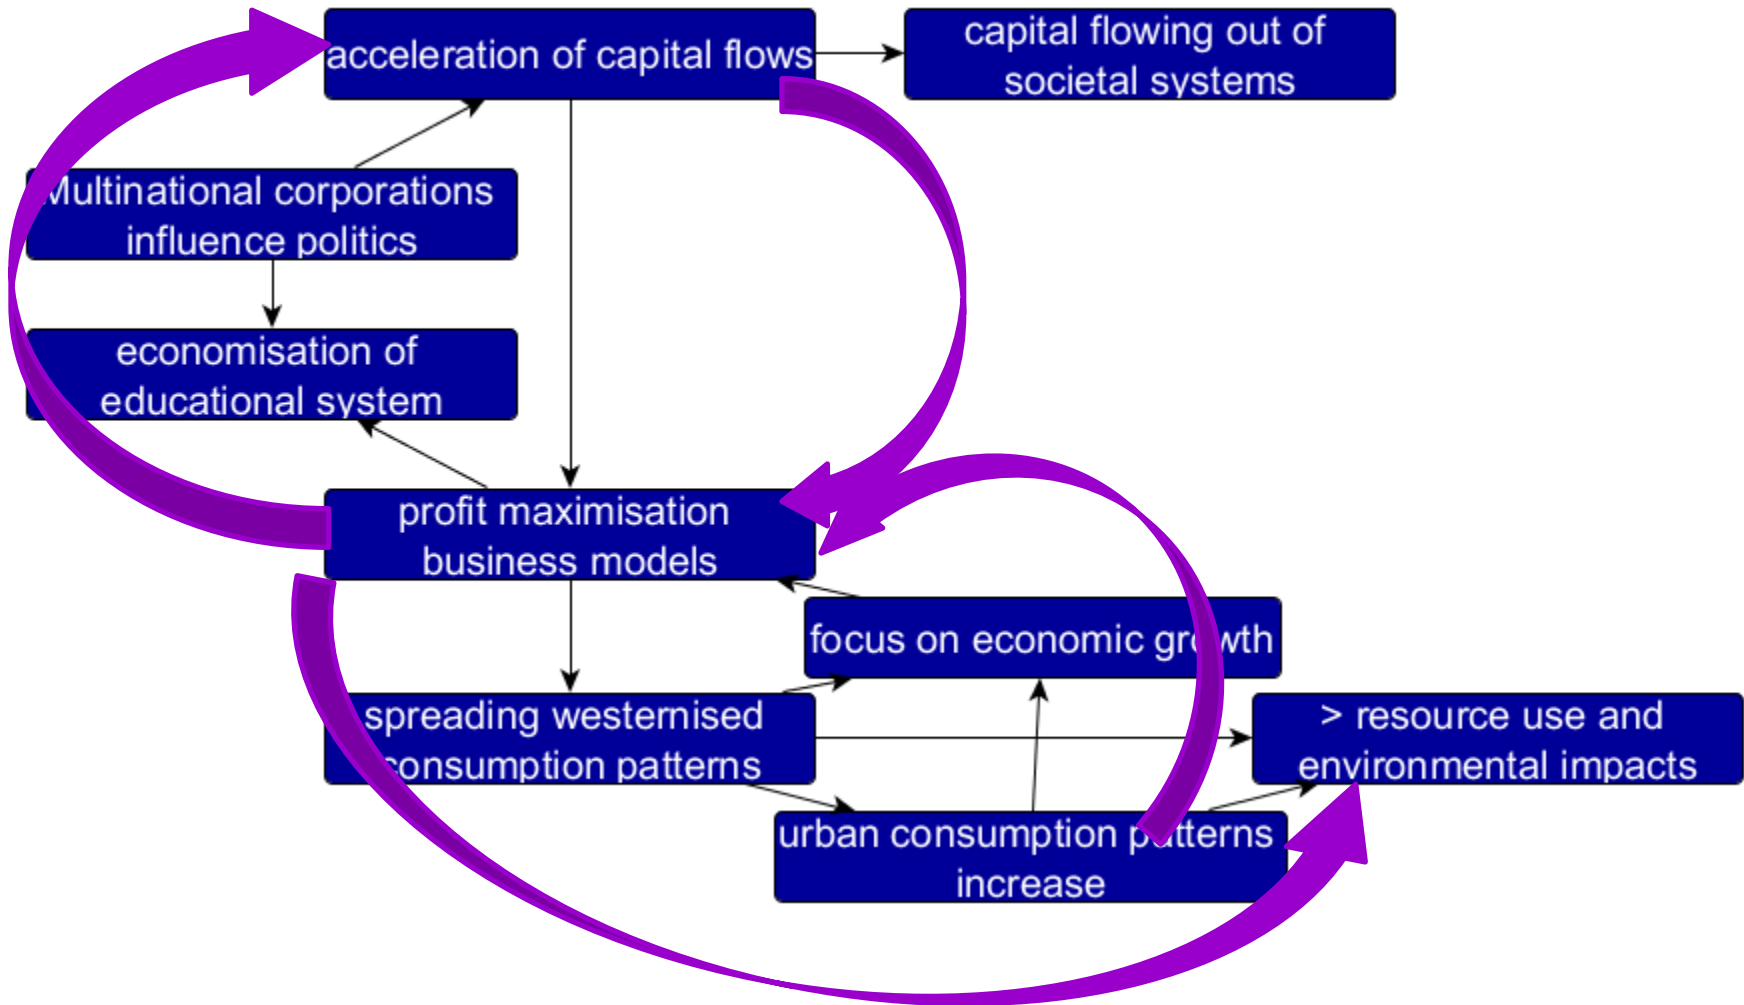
acceleration of capital flows

capital flowing out of societal systems

Multinational corporations influence politics

economisation of educational system

profit maximisation business models

focus on economic gr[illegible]wth

spreading westernised consumption patterns

> resource use and environmental impacts

urban consumption p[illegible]tterns increase